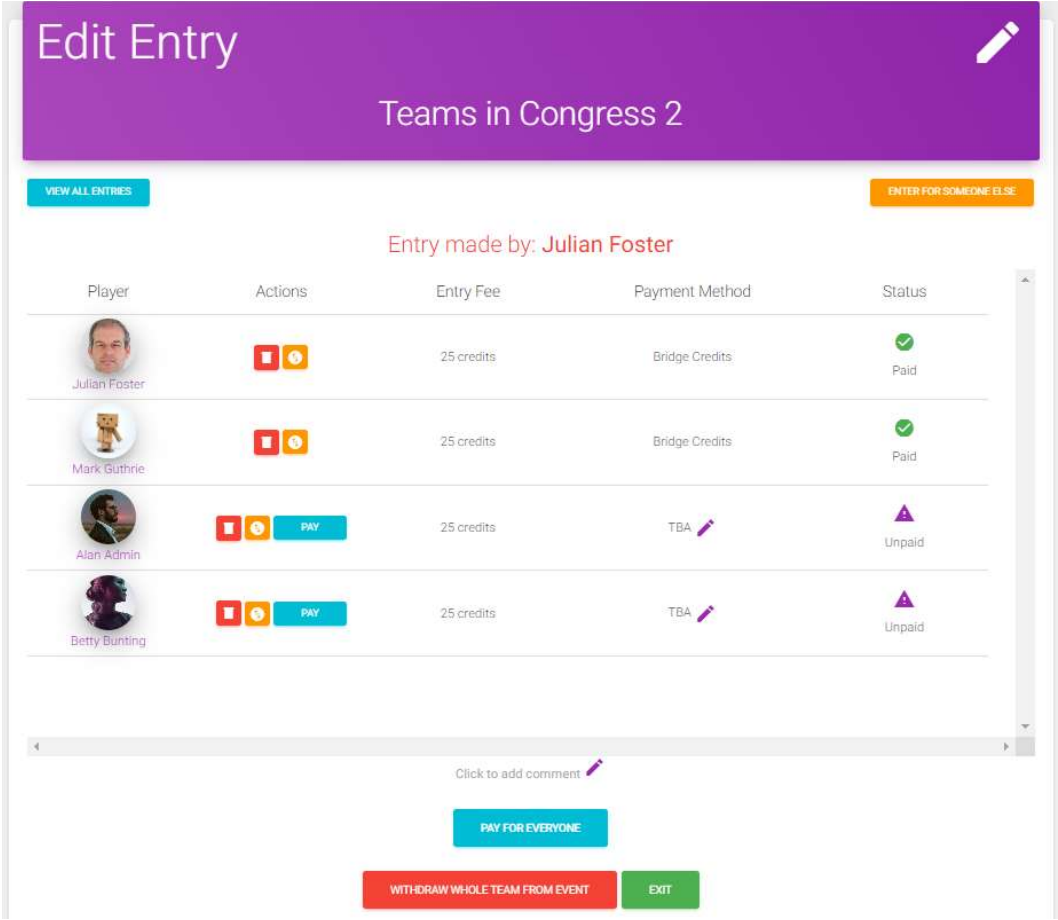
Edit Entry

Teams in Congress 2

VIEW ALL ENTRIES

ENTER FOR SOMEONE ELSE

Entry made by: Julian Foster

| Player | Actions | Entry Fee | Payment Method | Status |
|---|---|---|---|---|
| Julian Foster | | 25 credits | Bridge Credits | Paid |
| Mark Guthrie | | 25 credits | Bridge Credits | Paid |
| Alan Admin | PAY | 25 credits | TBA | Unpaid |
| Betty Bunting | PAY | 25 credits | TBA | Unpaid |

Click to add comment

PAY FOR EVERYONE

WITHDRAW WHOLE TEAM FROM EVENT

EXIT